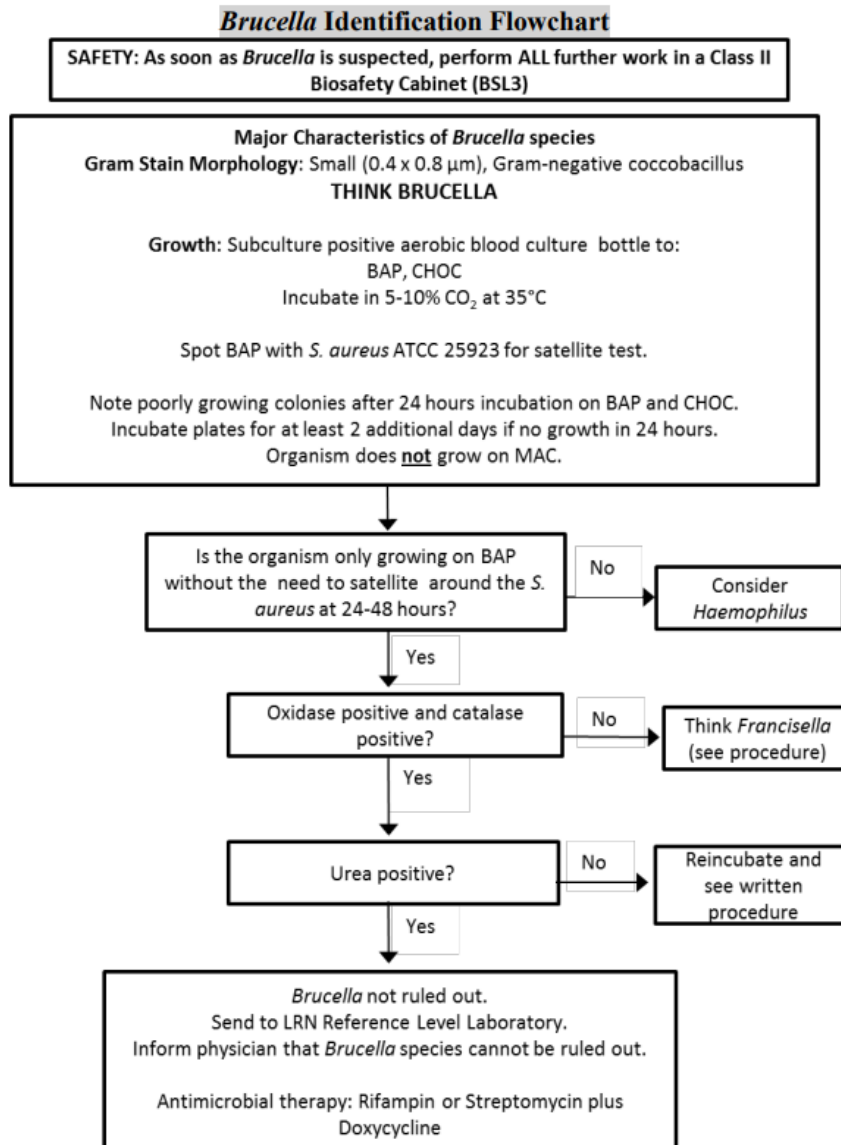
Brucella Identification Flowchart

SAFETY: As soon as Brucella is suspected, perform ALL further work in a Class II Biosafety Cabinet (BSL3)

Major Characteristics of Brucella species
Gram Stain Morphology: Small (0.4 x 0.8 µm), Gram-negative coccobacillus
THINK BRUCELLA

Growth: Subculture positive aerobic blood culture bottle to:
BAP, CHOC
Incubate in 5-10% $CO_2$ at 35°C

Spot BAP with S. aureus ATCC 25923 for satellite test.

Note poorly growing colonies after 24 hours incubation on BAP and CHOC.
Incubate plates for at least 2 additional days if no growth in 24 hours.
Organism does not grow on MAC.

Is the organism only growing on BAP without the need to satellite around the S. aureus at 24-48 hours?

No

Consider Haemophilus

Yes

Oxidase positive and catalase positive?

No

Think Francisella (see procedure)

Yes

Urea positive?

No

Reincubate and see written procedure

Yes

Brucella not ruled out.
Send to LRN Reference Level Laboratory.
Inform physician that Brucella species cannot be ruled out.

Antimicrobial therapy: Rifampin or Streptomycin plus Doxycycline